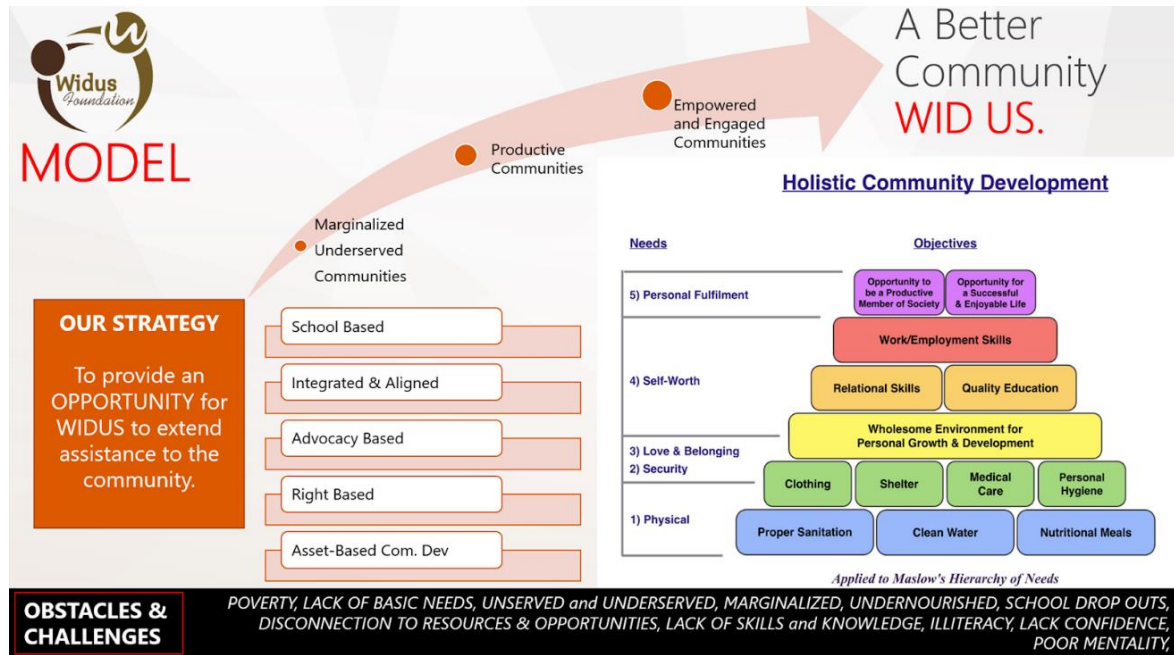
Widus Foundation

MODEL

A Better Community WID US.

Empowered and Engaged Communities

Productive Communities

Marginalized Underserved Communities

OUR STRATEGY

To provide an OPPORTUNITY for WIDUS to extend assistance to the community.

School Based

Integrated & Aligned

Advocacy Based

Right Based

Asset-Based Com. Dev

Holistic Community Development

Needs

Objectives

5) Personal Fulfilment

Opportunity to be a Productive Member of Society

Opportunity for a Successful & Enjoyable Life

Work/Employment Skills

4) Self-Worth

Relational Skills

Quality Education

Wholesome Environment for Personal Growth & Development

3) Love & Belonging

2) Security

Clothing

Shelter

Medical Care

Personal Hygiene

1) Physical

Proper Sanitation

Clean Water

Nutritional Meals

Applied to Maslow's Hierarchy of Needs

OBSTACLES & CHALLENGES

POVERTY, LACK OF BASIC NEEDS, UNSERVED and UNDERSERVED, MARGINALIZED, UNDERNOURISHED, SCHOOL DROP OUTS, DISCONNECTION TO RESOURCES & OPPORTUNITIES, LACK OF SKILLS and KNOWLEDGE, ILLITERACY, LACK CONFIDENCE, POOR MENTALITY,